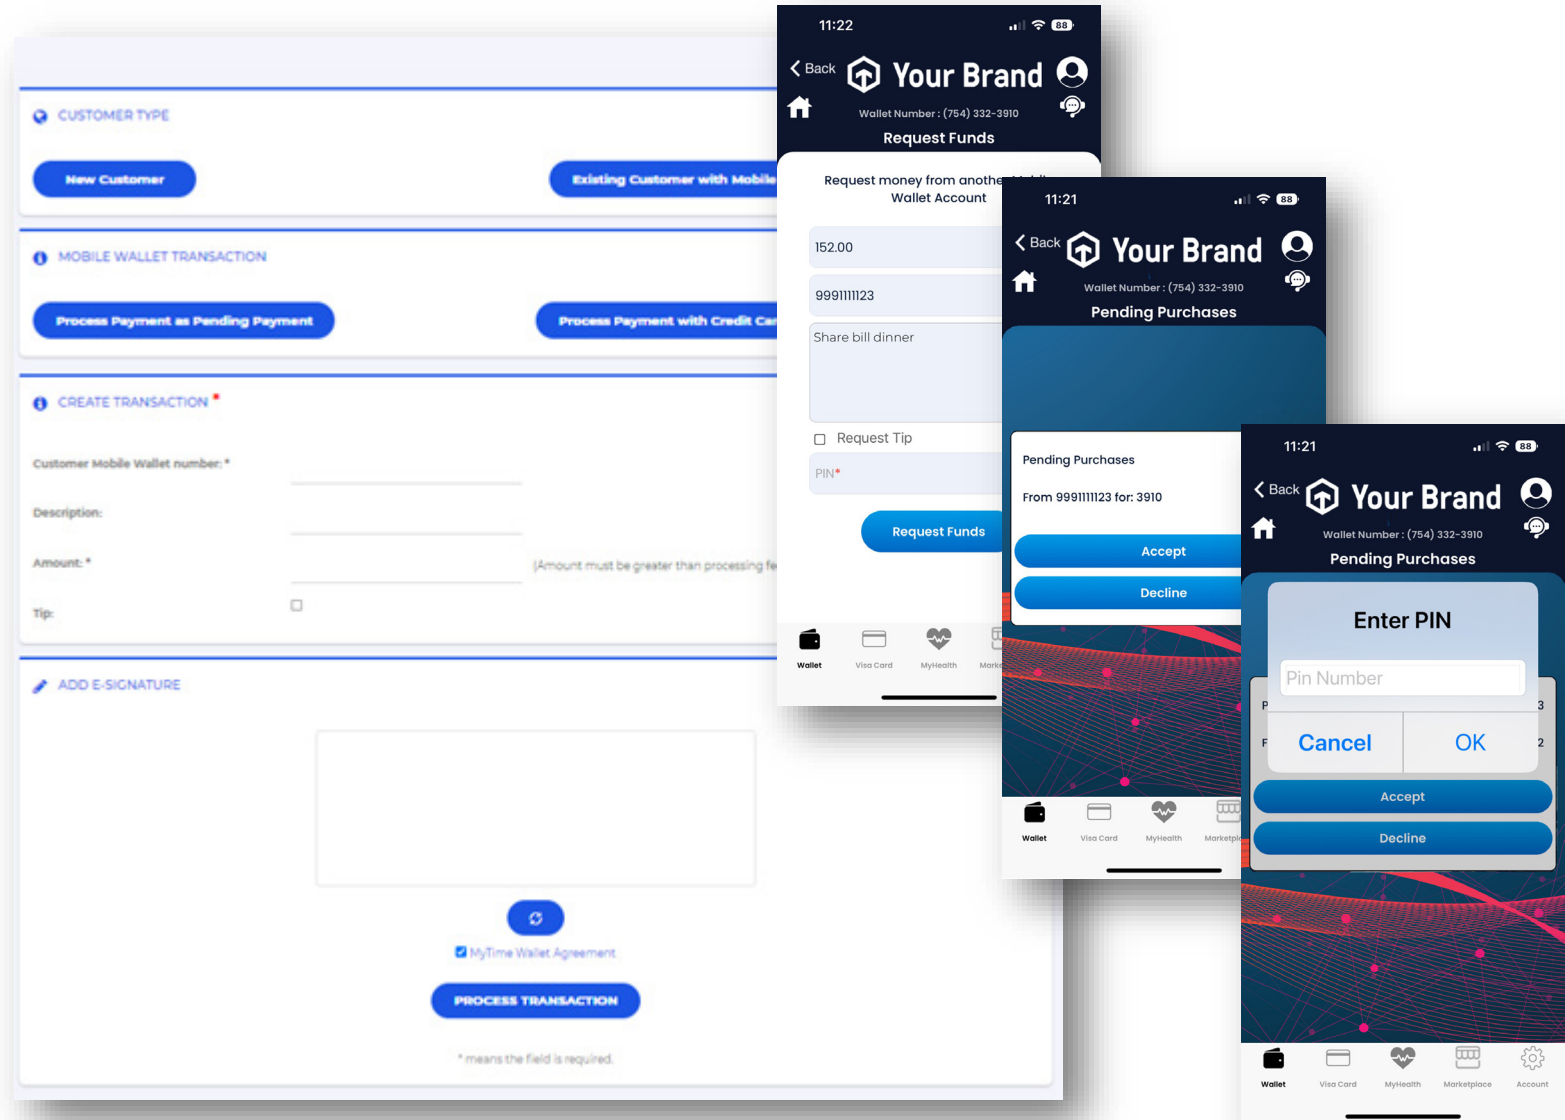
CUSTOMER TYPE

New Customer

Existing Customer with Mobile

MOBILE WALLET TRANSACTION

Process Payment as Pending Payment

Process Payment with Credit Ca

CREATE TRANSACTION *

Customer Mobile Wallet number: *

Description:

Amount: *

(Amount must be greater than processing fe

Tip:

ADD E-SIGNATURE

MyTime Wallet Agreement

PROCESS TRANSACTION

* means the field is required.

11:22

88

Back

Your Brand

Wallet Number : (754) 332-3910

Request Funds

Request money from anothe
Wallet Account

152.00

9991111123

Share bill dinner

Request Tip

PIN*

Request Funds

Wallet

Visa Card

MyHealth

Mark

11:21

88

Back

Your Brand

Wallet Number : (754) 332-3910

Pending Purchases

Pending Purchases

From 9991111123 for: 3910

Accept

Decline

Wallet

Visa Card

MyHealth

Marketpl

11:21

88

Back

Your Brand

Wallet Number : (754) 332-3910

Pending Purchases

Enter PIN

Pin Number

P

3

F

2

Cancel

OK

Accept

Decline

Wallet

Visa Card

MyHealth

Marketplace

Account